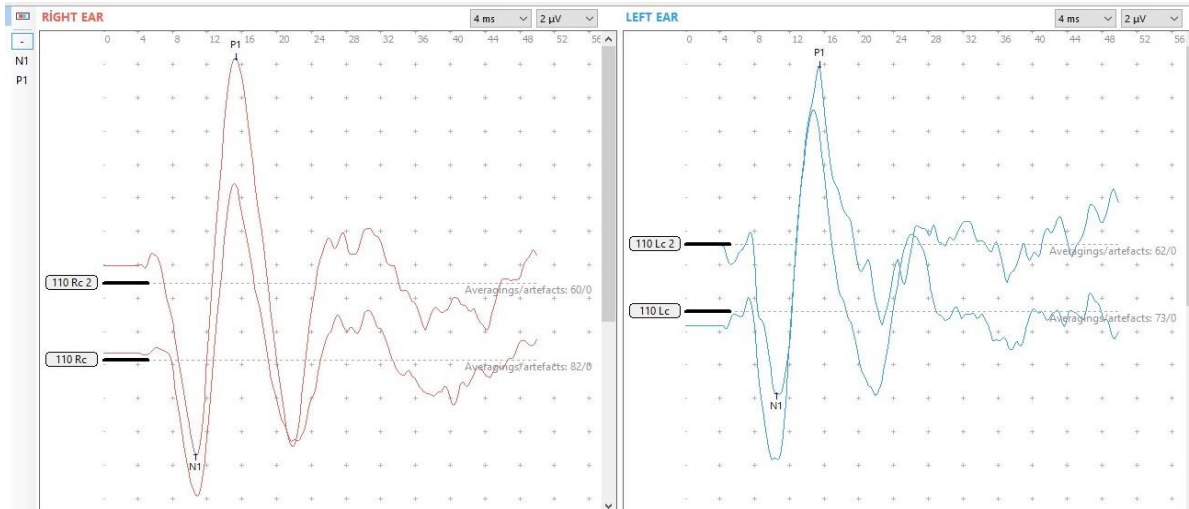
RİGHT EAR 4 ms 2 µV
-
N1
P1
0 4 8 12 16 20 24 28 32 36 40 44 48 52 56
P1
110 Rc 2
Averagings/artefacts: 60/0
110 Rc
Averagings/artefacts: 82/0
N1

LEFT EAR 4 ms 2 µV
0 4 8 12 16 20 24 28 32 36 40 44 48 52 56
P1
110 Lc 2
Averagings/artefacts: 62/0
110 Lc
Averagings/artefacts: 73/0
N1